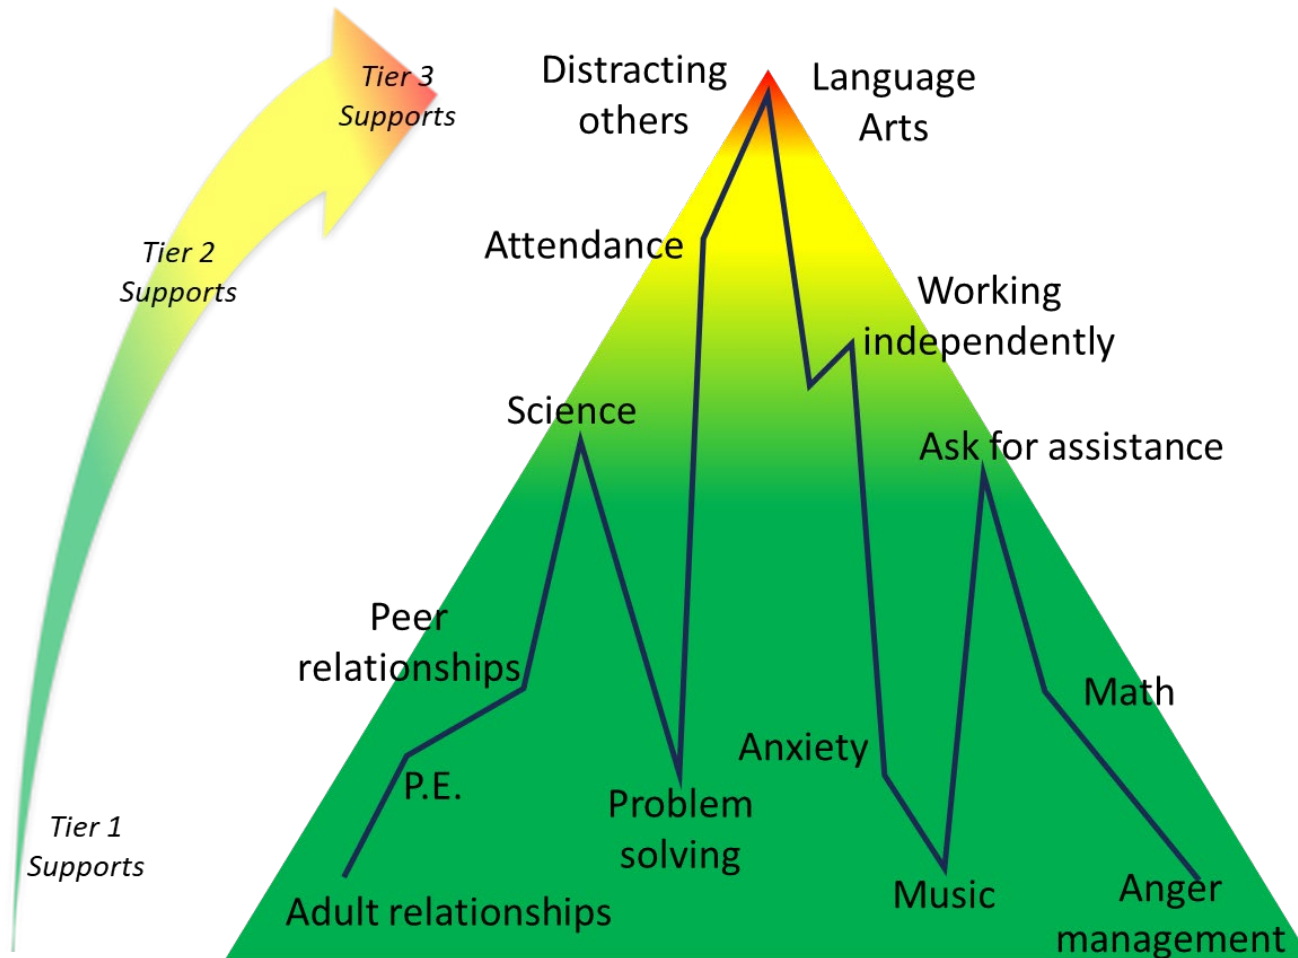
Tier 3 Supports

Tier 2 Supports

Tier 1 Supports

Distracting others

Language Arts

Attendance

Working independently

Science

Ask for assistance

Peer relationships

Math

Anxiety

P.E.

Problem solving

Music

Anger management

Adult relationships